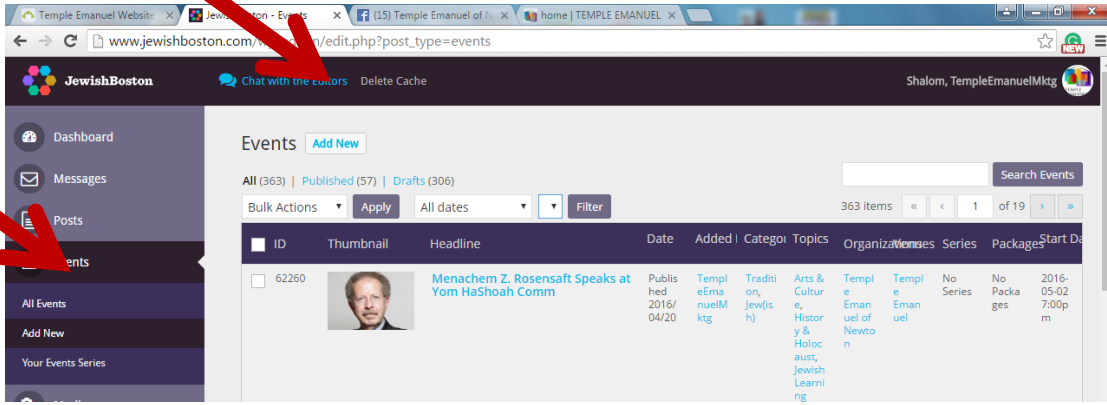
Temple Emanuel Website | Jewi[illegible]ston - Events | (15) Temple Emanuel of N | home | TEMPLE EMANUEL

www.jewishboston.com/w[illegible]n/edit.php?post_type=events

JewishBoston

Chat with the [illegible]ors Delete Cache

Shalom, TempleEmanuelMktg

Dashboard

Messages

Posts

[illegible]ents

All Events

Add New

Your Events Series

Events Add New

All (363) | Published (57) | Drafts (306)

Search Events

Bulk Actions Apply All dates Filter

363 items « ‹ 1 of 19 › »

| ID | Thumbnail | Headline | Date | Added | Categor | Topics | Organizations | Venues | Series | Packages | Start Da |
|---|---|---|---|---|---|---|---|---|---|---|---|
| 62260 | | Menachem Z. Rosensaft Speaks at Yom HaShoah Comm | Published 2016/04/20 | TempleEmanuelMktg | Tradition, Jew(ish) | Arts & Culture, History & Holocaust, Jewish Learning | Temple Emanuel of Newton | Temple Emanuel | No Series | No Packages | 2016-05-02 7:00pm |